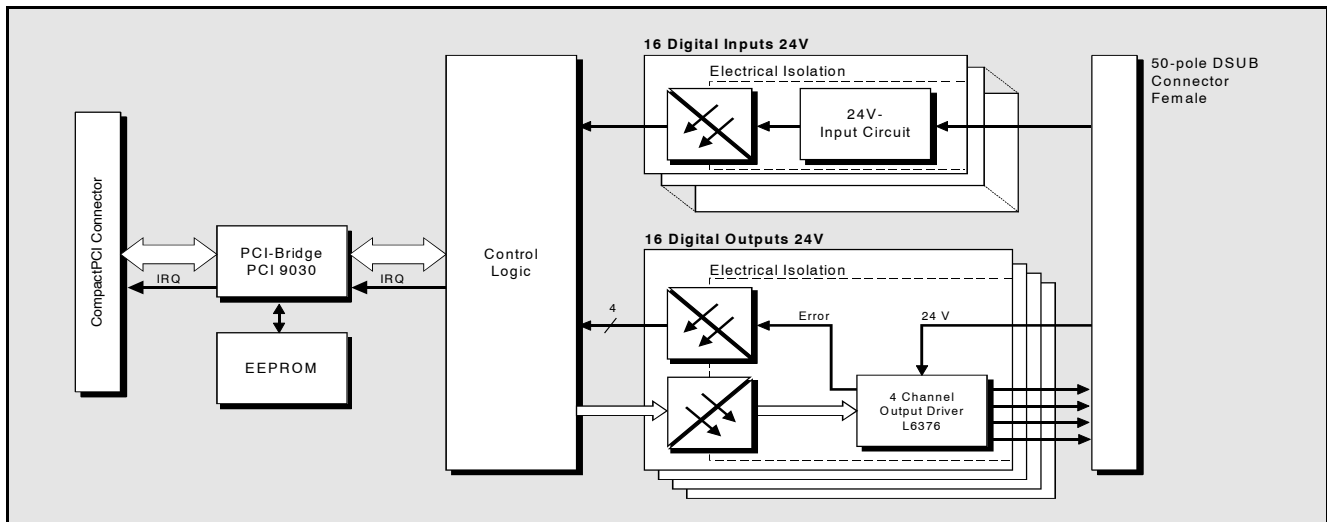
16 Digital Inputs 24V

Electrical Isolation

24V-
Input Circuit

50-pole DSUB
Connector
Female

CompactPCI Connector

PCI-Bridge
PCI 9030

IRQ

IRQ

Control
Logic

EEPROM

16 Digital Outputs 24V

Electrical Isolation

4

Error

24 V

4 Channel
Output Driver
L6376